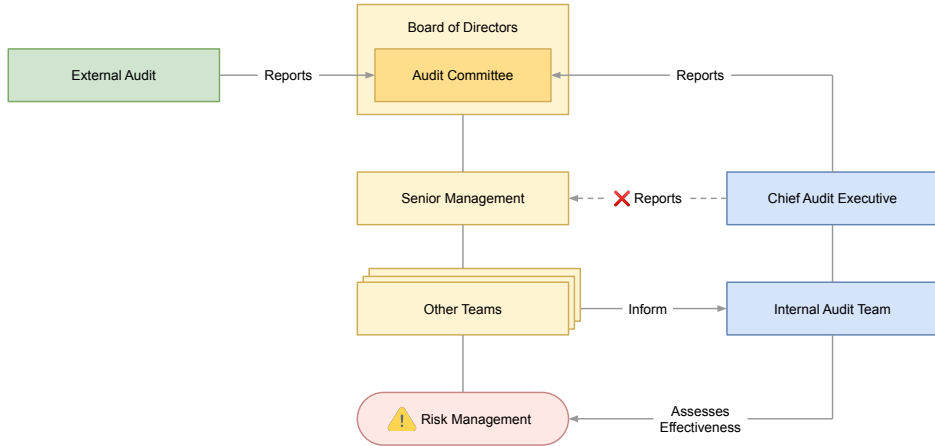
Board of Directors

External Audit

Reports

Audit Committee

Reports

Senior Management

❌ Reports

Chief Audit Executive

Other Teams

Inform

Internal Audit Team

⚠️ Risk Management

Assesses Effectiveness